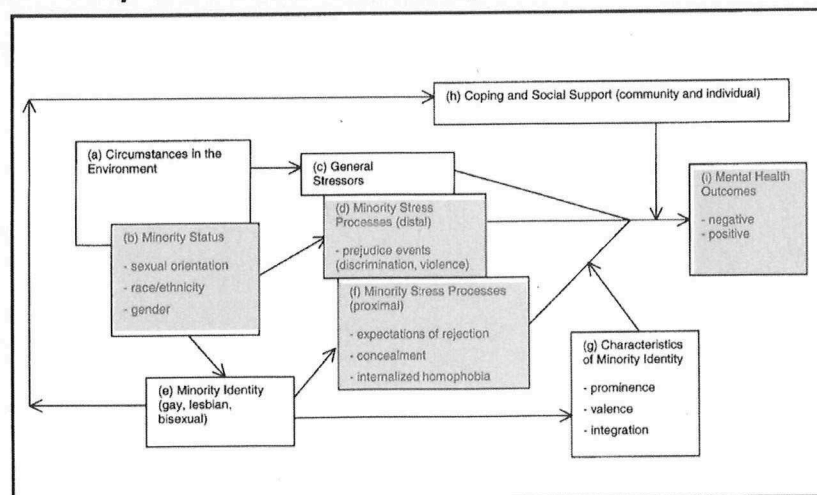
(h) Coping and Social Support (community and individual)

(a) Circumstances in the Environment

(c) General Stressors

(i) Mental Health Outcomes
- negative
- positive

(b) Minority Status
- sexual orientation
- race/ethnicity
- gender

(d) Minority Stress Processes (distal)
- prejudice events (discrimination, violence)

(f) Minority Stress Processes (proximal)
- expectations of rejection
- concealment
- internalized homophobia

(e) Minority Identity (gay, lesbian, bisexual)

(g) Characteristics of Minority Identity
- prominence
- valence
- integration